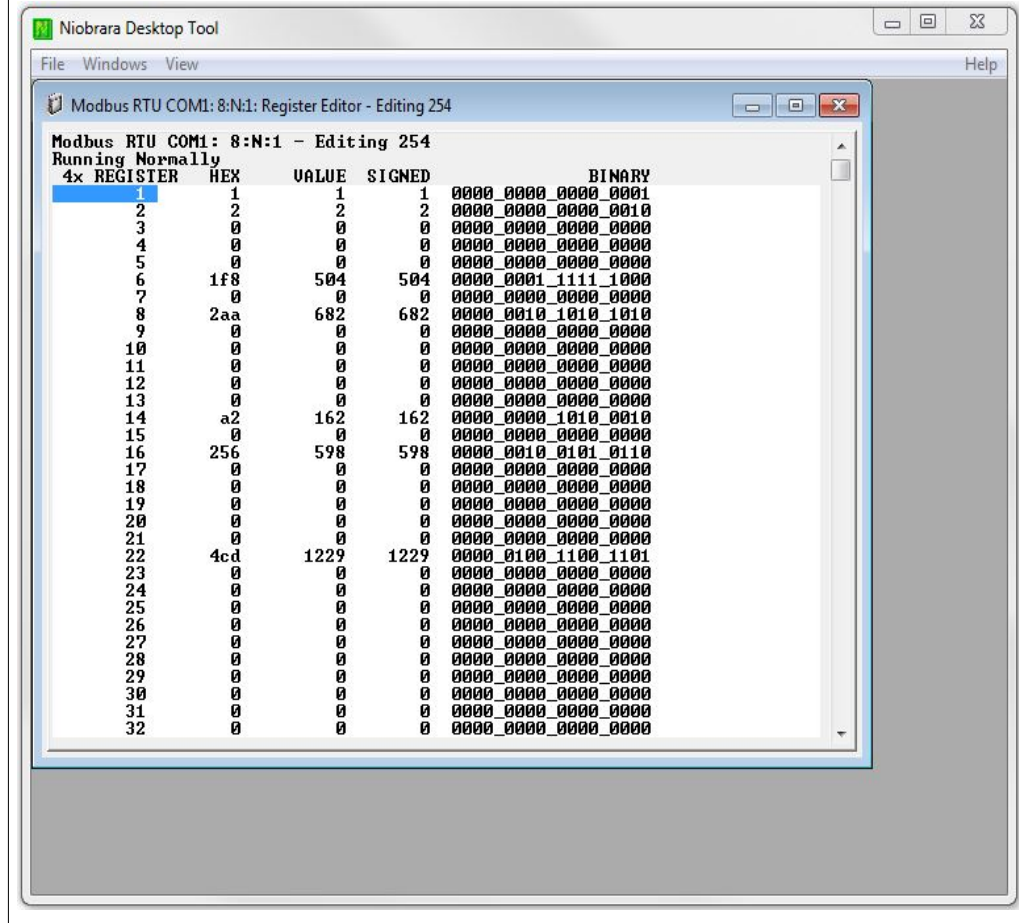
Niobrara Desktop Tool

File Windows View

Help

Modbus RTU COM1: 8:N:1: Register Editor - Editing 254

Modbus RTU COM1: 8:N:1 - Editing 254
Running Normally

| 4x REGISTER | HEX | VALUE | SIGNED | BINARY |
|---|---|---|---|---|
| 1 | 1 | 1 | 1 | 0000_0000_0000_0001 |
| 2 | 2 | 2 | 2 | 0000_0000_0000_0010 |
| 3 | 0 | 0 | 0 | 0000_0000_0000_0000 |
| 4 | 0 | 0 | 0 | 0000_0000_0000_0000 |
| 5 | 0 | 0 | 0 | 0000_0000_0000_0000 |
| 6 | 1f8 | 504 | 504 | 0000_0001_1111_1000 |
| 7 | 0 | 0 | 0 | 0000_0000_0000_0000 |
| 8 | 2aa | 682 | 682 | 0000_0010_1010_1010 |
| 9 | 0 | 0 | 0 | 0000_0000_0000_0000 |
| 10 | 0 | 0 | 0 | 0000_0000_0000_0000 |
| 11 | 0 | 0 | 0 | 0000_0000_0000_0000 |
| 12 | 0 | 0 | 0 | 0000_0000_0000_0000 |
| 13 | 0 | 0 | 0 | 0000_0000_0000_0000 |
| 14 | a2 | 162 | 162 | 0000_0000_1010_0010 |
| 15 | 0 | 0 | 0 | 0000_0000_0000_0000 |
| 16 | 256 | 598 | 598 | 0000_0010_0101_0110 |
| 17 | 0 | 0 | 0 | 0000_0000_0000_0000 |
| 18 | 0 | 0 | 0 | 0000_0000_0000_0000 |
| 19 | 0 | 0 | 0 | 0000_0000_0000_0000 |
| 20 | 0 | 0 | 0 | 0000_0000_0000_0000 |
| 21 | 0 | 0 | 0 | 0000_0000_0000_0000 |
| 22 | 4cd | 1229 | 1229 | 0000_0100_1100_1101 |
| 23 | 0 | 0 | 0 | 0000_0000_0000_0000 |
| 24 | 0 | 0 | 0 | 0000_0000_0000_0000 |
| 25 | 0 | 0 | 0 | 0000_0000_0000_0000 |
| 26 | 0 | 0 | 0 | 0000_0000_0000_0000 |
| 27 | 0 | 0 | 0 | 0000_0000_0000_0000 |
| 28 | 0 | 0 | 0 | 0000_0000_0000_0000 |
| 29 | 0 | 0 | 0 | 0000_0000_0000_0000 |
| 30 | 0 | 0 | 0 | 0000_0000_0000_0000 |
| 31 | 0 | 0 | 0 | 0000_0000_0000_0000 |
| 32 | 0 | 0 | 0 | 0000_0000_0000_0000 |